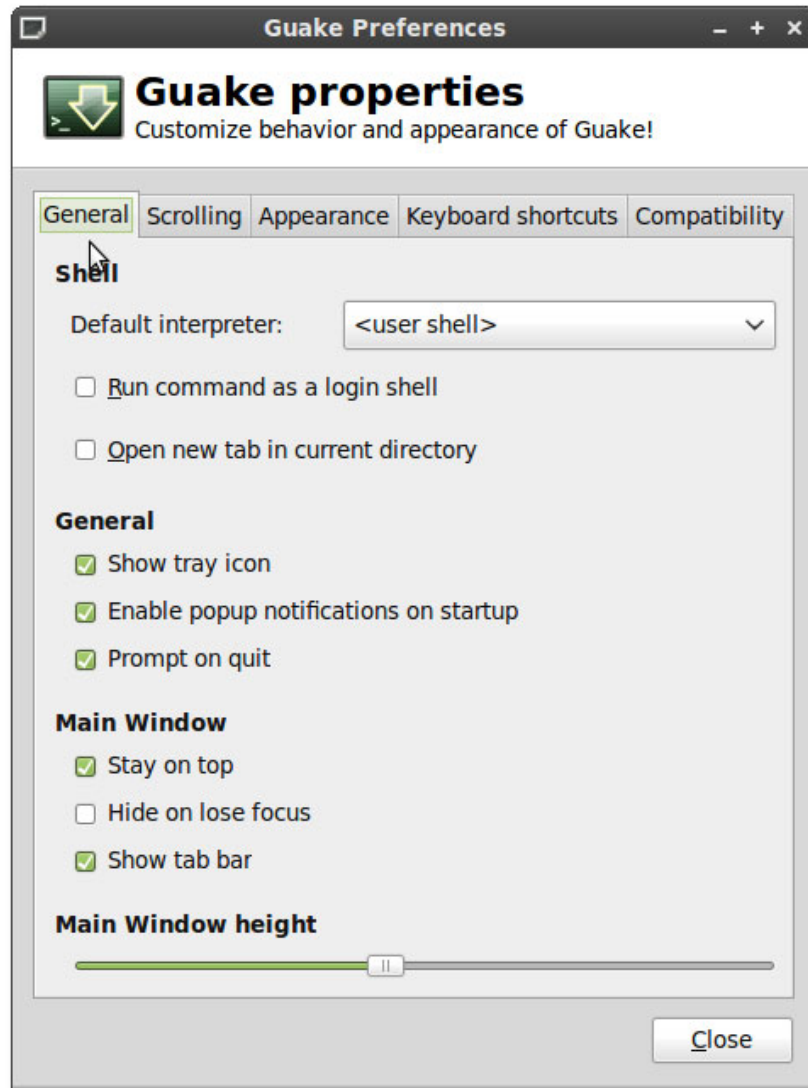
Guake Preferences – + ×

Guake properties
Customize behavior and appearance of Guake!

General Scrolling Appearance Keyboard shortcuts Compatibility

Shell

Default interpreter: <user shell>

Run command as a login shell

Open new tab in current directory

General

Show tray icon

Enable popup notifications on startup

Prompt on quit

Main Window

Stay on top

Hide on lose focus

Show tab bar

Main Window height

Close